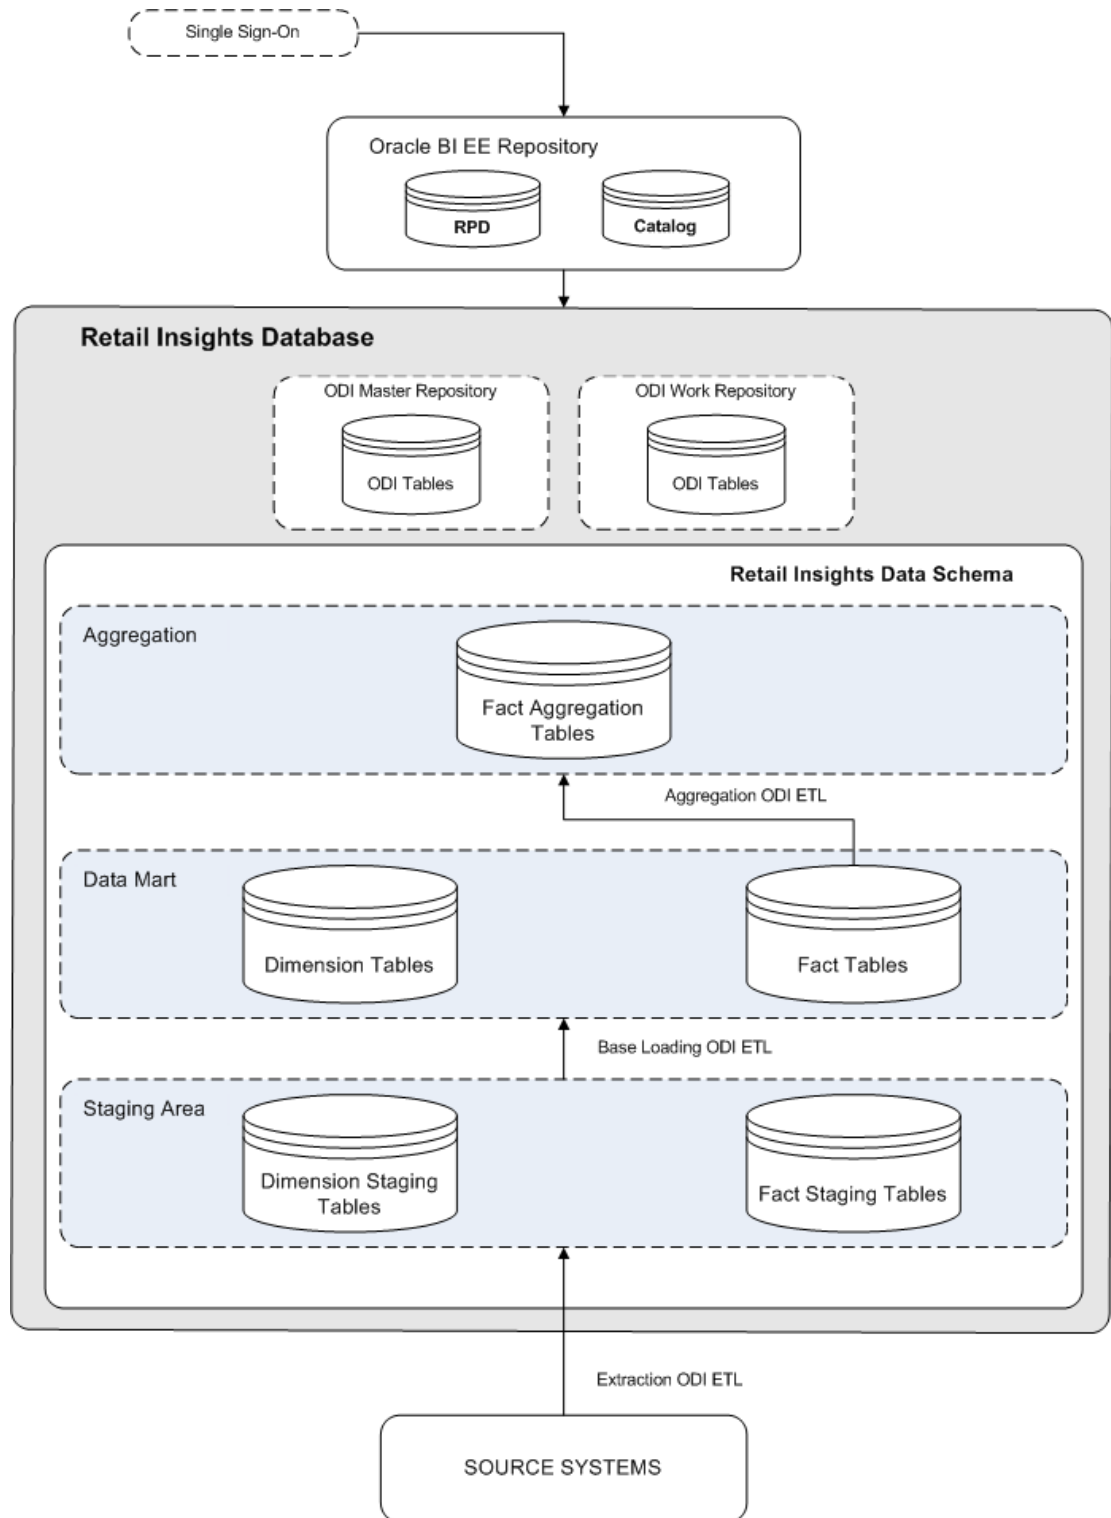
Single Sign-On

Oracle BI EE Repository

RPD

Catalog

Retail Insights Database

ODI Master Repository

ODI Tables

ODI Work Repository

ODI Tables

Retail Insights Data Schema

Aggregation

Fact Aggregation Tables

Aggregation ODI ETL

Data Mart

Dimension Tables

Fact Tables

Base Loading ODI ETL

Staging Area

Dimension Staging Tables

Fact Staging Tables

Extraction ODI ETL

SOURCE SYSTEMS